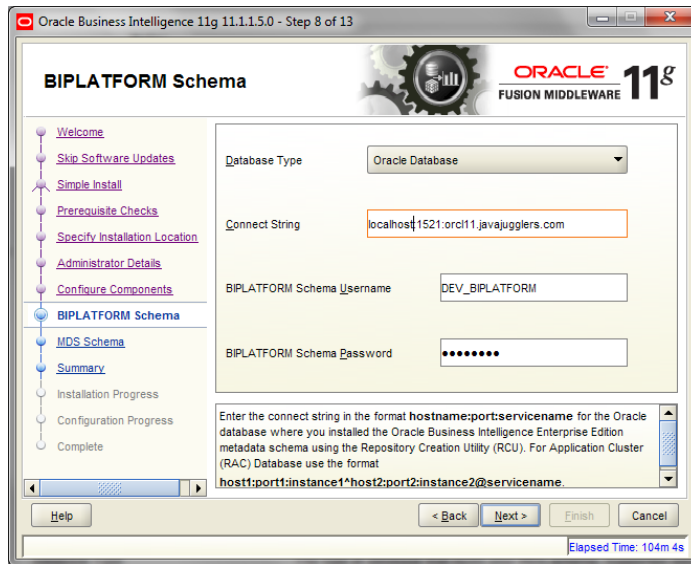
Oracle Business Intelligence 11g 11.1.1.5.0 - Step 8 of 13

BIPLATFORM Schema

ORACLE FUSION MIDDLEWARE 11g

Welcome
Skip Software Updates
Simple Install
Prerequisite Checks
Specify Installation Location
Administrator Details
Configure Components
BIPLATFORM Schema
MDS Schema
Summary
Installation Progress
Configuration Progress
Complete

Database Type | Oracle Database

Connect String | localhost:1521:orcl11.javajugglers.com

BIPLATFORM Schema Username | DEV_BIPLATFORM

BIPLATFORM Schema Password | ••••••••

Enter the connect string in the format hostname:port:servicename for the Oracle database where you installed the Oracle Business Intelligence Enterprise Edition metadata schema using the Repository Creation Utility (RCU). For Application Cluster (RAC) Database use the format host1:port1:instance1^host2:port2:instance2@servicename.

Help

< Back   Next >   Finish   Cancel

Elapsed Time: 104m 4s